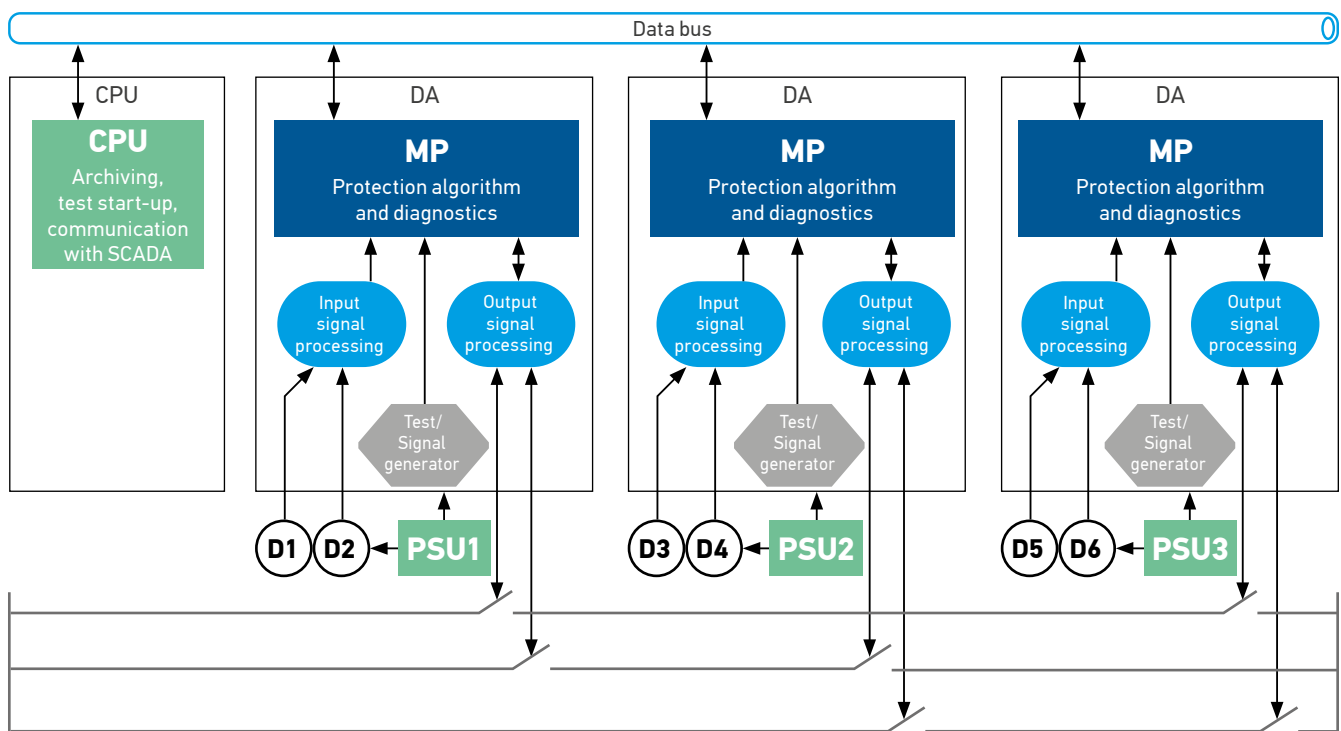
Data bus

CPU

CPU
Archiving, test start-up, communication with SCADA

DA

MP
Protection algorithm and diagnostics

Input signal processing

Output signal processing

Test/ Signal generator

D1 D2 PSU1

DA

MP
Protection algorithm and diagnostics

Input signal processing

Output signal processing

Test/ Signal generator

D3 D4 PSU2

DA

MP
Protection algorithm and diagnostics

Input signal processing

Output signal processing

Test/ Signal generator

D5 D6 PSU3